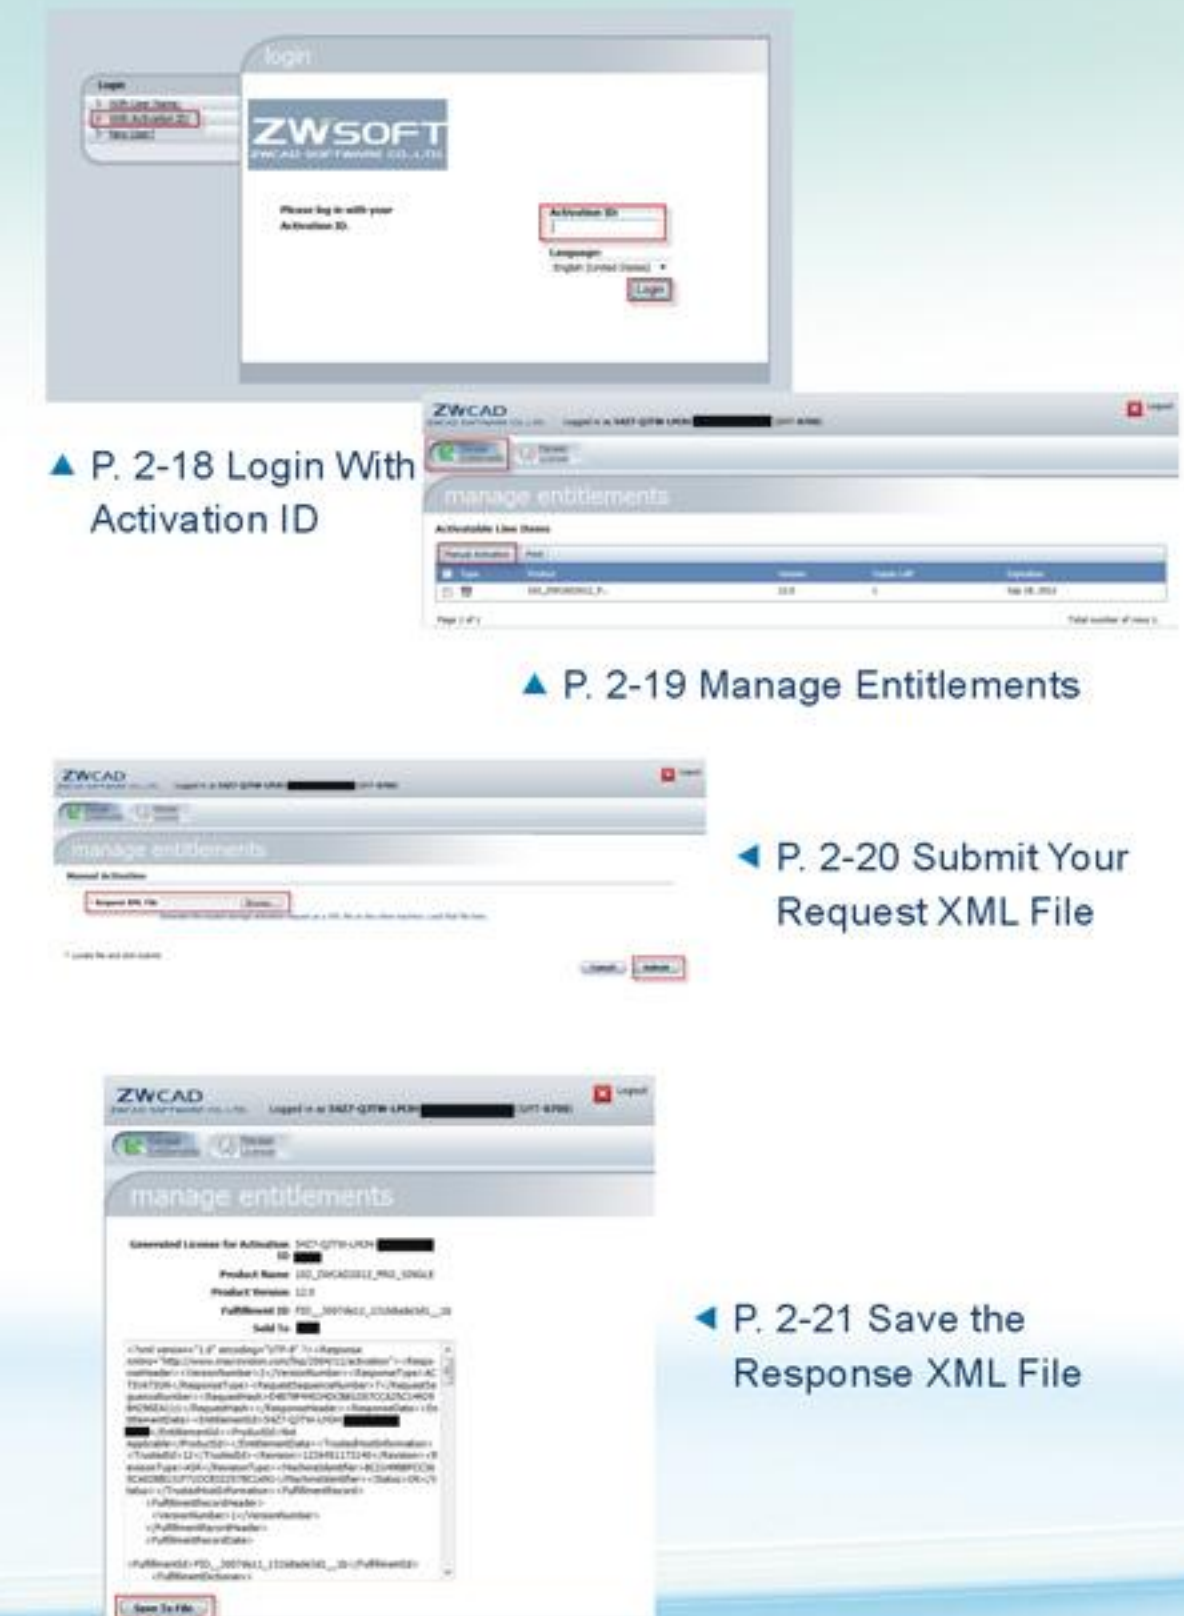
login

Login

ZWSOFT
ZWCAD SOFTWARE CO.,LTD.

Please log in with your Activation ID.

Activation ID:

Language:
English (United States)

Login

▲ P. 2-18 Login With Activation ID

ZWCAD

manage entitlements

Activatable Line Items

Manual Activation

▲ P. 2-19 Manage Entitlements

ZWCAD

manage entitlements

Manual Activation

Browse...

Submit

◀ P. 2-20 Submit Your Request XML File

ZWCAD

Logout

manage entitlements

Generated License for Activation ID
Product Name
Product Version 12.0
Fulfillment ID
Sold To

Save To File

◀ P. 2-21 Save the Response XML File